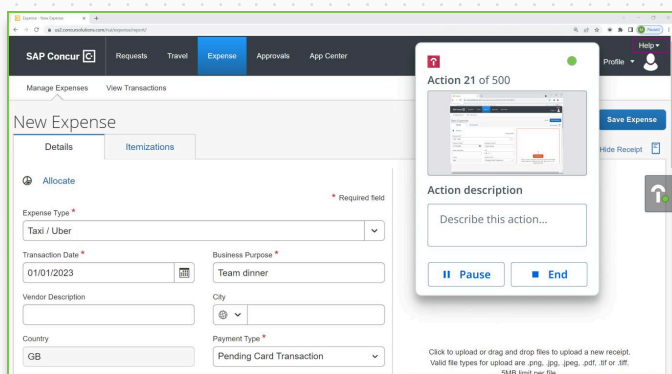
Expense - New Expense
us2.concursolutions.com/nui/expense/report/
Paused
SAP Concur
Requests
Travel
Expense
Approvals
App Center
Help
Profile
Manage Expenses
View Transactions
New Expense
Save Expense
Details
Itemizations
Hide Receipt
Allocate
* Required field
Expense Type *
Taxi / Uber
Transaction Date *
01/01/2023
Business Purpose *
Team dinner
Vendor Description
City
Country
GB
Payment Type *
Pending Card Transaction
Action 21 of 500
Action description
Describe this action...
Pause
End
Click to upload or drag and drop files to upload a new receipt. Valid file types for upload are .png, .jpg, .jpeg, .pdf, .tif or .tiff. 5MB limit per file.